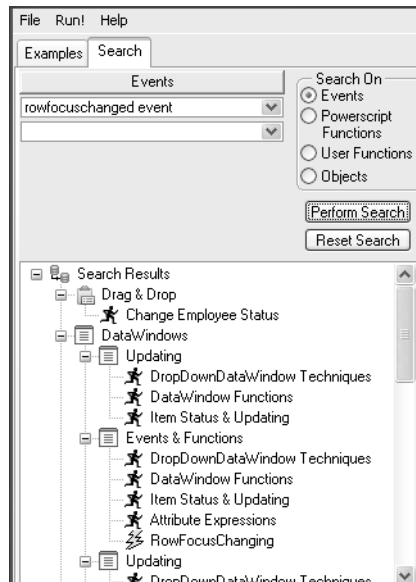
File Run! Help

Examples Search

Events

rowfocuschanged event

Search On
Events
Powerscript Functions
User Functions
Objects

Perform Search

Reset Search

Search Results
Drag & Drop
Change Employee Status
DataWindows
Updating
DropDownDataWindow Techniques
DataWindow Functions
Item Status & Updating
Events & Functions
DropDownDataWindow Techniques
DataWindow Functions
Item Status & Updating
Attribute Expressions
RowFocusChanging
Updating
DropDownDataWindow Techniques